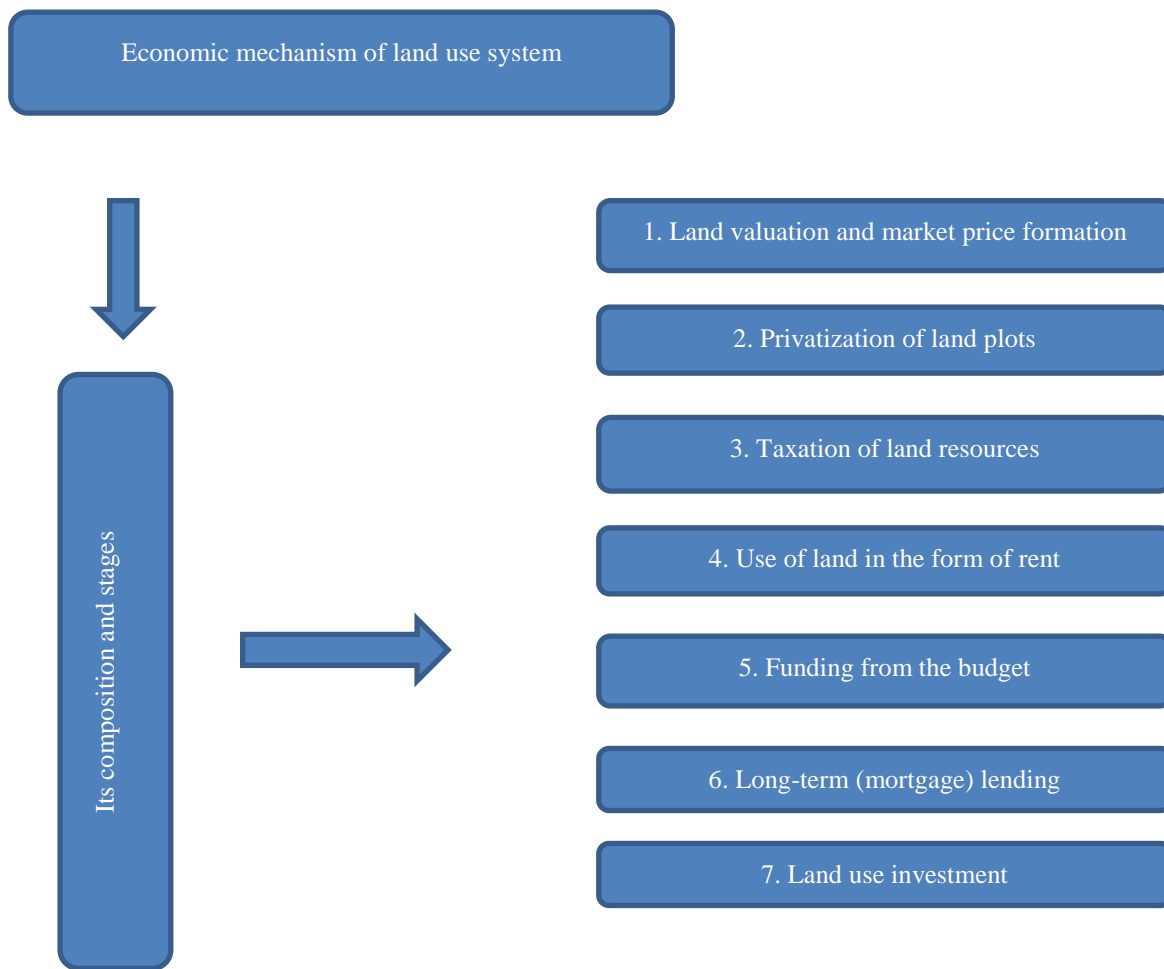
Economic mechanism of land use system

Its composition and stages

1. Land valuation and market price formation

2. Privatization of land plots

3. Taxation of land resources

4. Use of land in the form of rent

5. Funding from the budget

6. Long-term (mortgage) lending

7. Land use investment